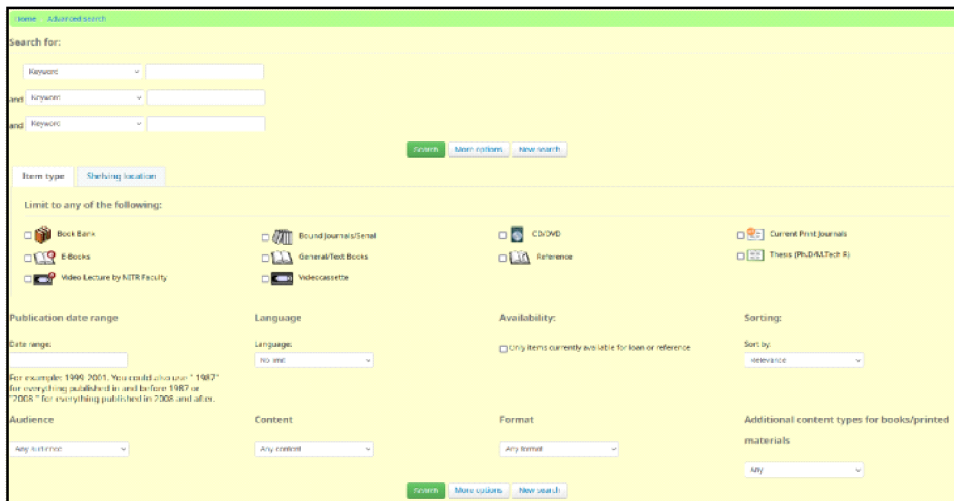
Home Advanced search

Search for:

Keyword

and Keyword

and Keyword

Search More options New search

Item type Shelving location

Limit to any of the following:

Book Bank
Bound Journals/Serial
CD/DVD
Current Print Journals
E-Books
General/Text Books
Reference
Thesis (Ph.D/M.Tech R)
Video Lecture by NITR Faculty
Videocassette

Publication date range

Date range:

For example: 1999-2001. You could also use "-1987" for everything published in and before 1987 or "2008-" for everything published in 2008 and after.

Language

Language:

No limit

Availability:

Only items currently available for loan or reference

Sorting:

Sort by:

Relevance

Audience

Any audience

Content

Any content

Format

Any format

Additional content types for books/printed materials

Any

Search More options New search